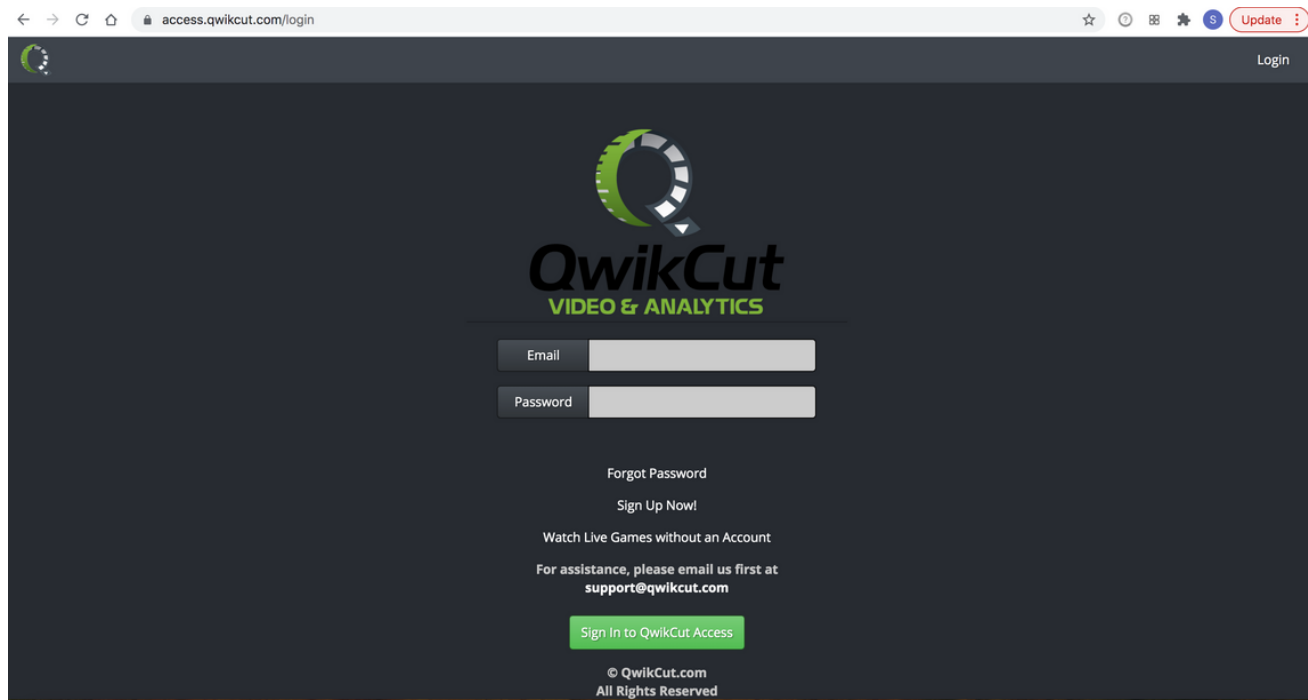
access.qwikcut.com/login

S Update

Login

QwikCut
VIDEO & ANALYTICS

Email

Password

Forgot Password

Sign Up Now!

Watch Live Games without an Account

For assistance, please email us first at support@qwikcut.com

Sign In to QwikCut Access

© QwikCut.com
All Rights Reserved